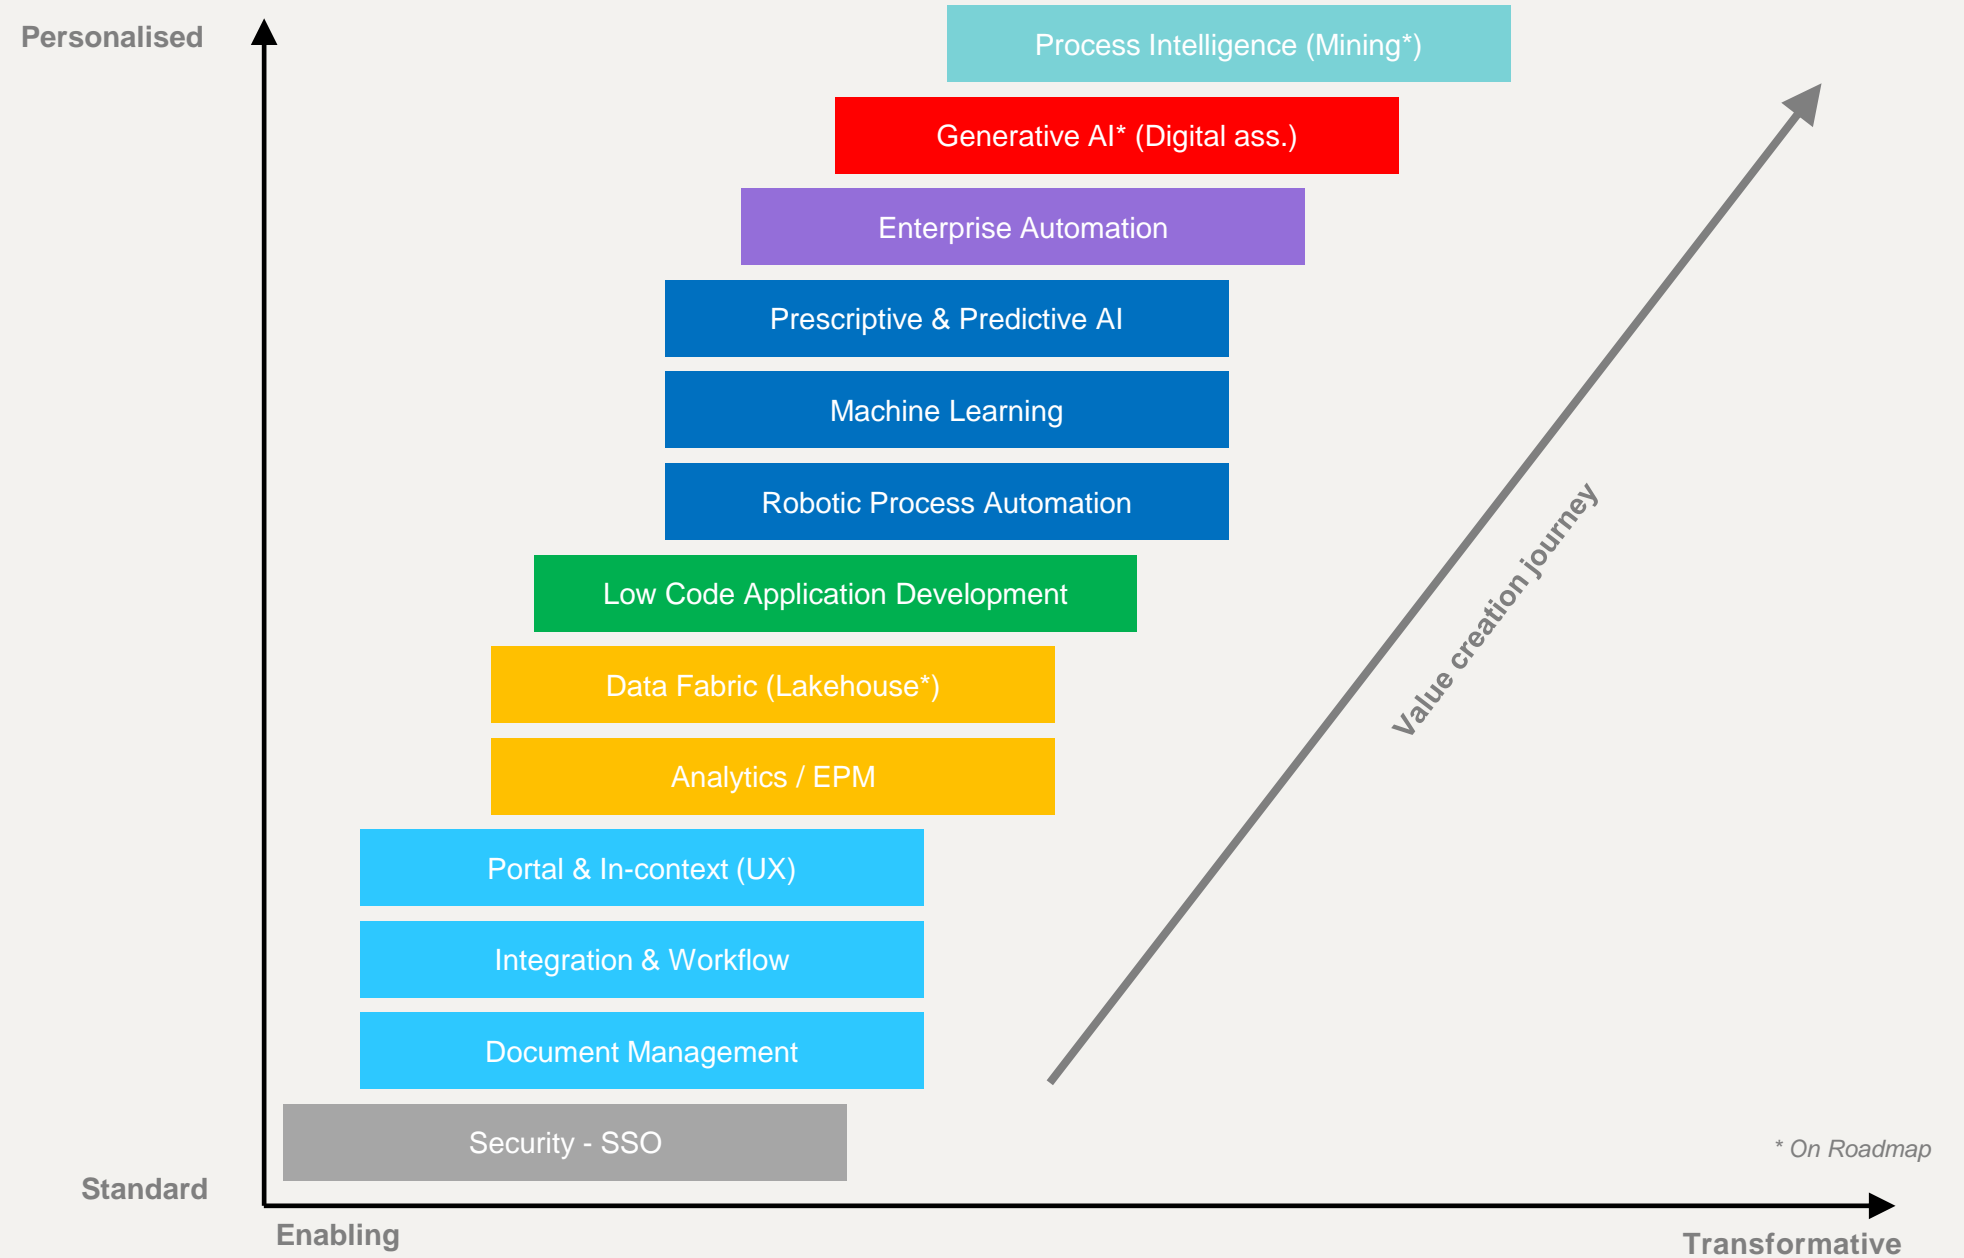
Personalised

Process Intelligence (Mining*)

Generative AI* (Digital ass.)

Enterprise Automation

Prescriptive & Predictive AI

Machine Learning

Robotic Process Automation

Low Code Application Development

Data Fabric (Lakehouse*)

Analytics / EPM

Portal & In-context (UX)

Integration & Workflow

Document Management

Security - SSO

Value creation journey

* On Roadmap

Standard

Enabling

Transformative